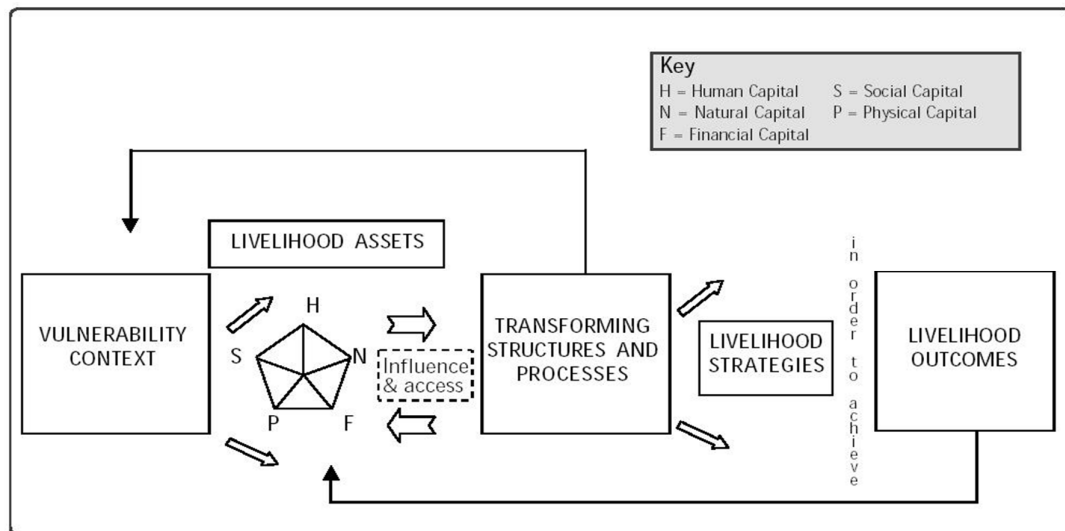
Key
H = Human Capital
S = Social Capital
N = Natural Capital
P = Physical Capital
F = Financial Capital

LIVELIHOOD ASSETS

VULNERABILITY CONTEXT

H
S
N
P
F

Influence & access

TRANSFORMING STRUCTURES AND PROCESSES

LIVELIHOOD STRATEGIES

in order to achieve

LIVELIHOOD OUTCOMES